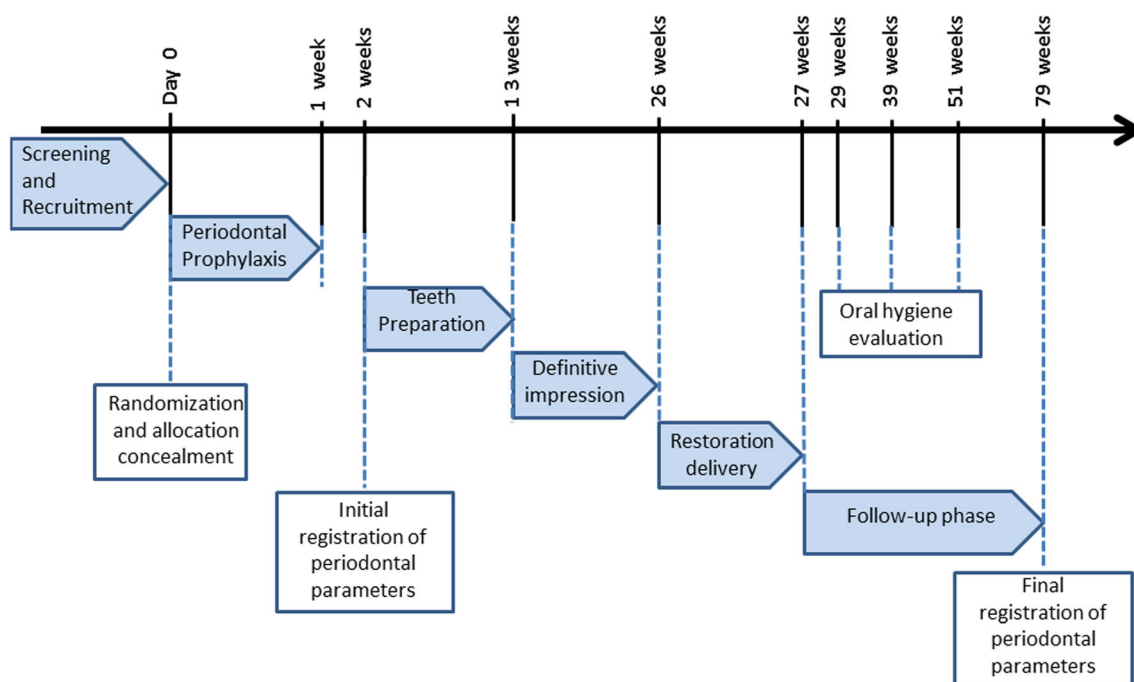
Day 0

1 week

2 weeks

1 3 weeks

26 weeks

27 weeks

29 weeks

39 weeks

51 weeks

79 weeks

Screening and Recruitment

Periodontal Prophylaxis

Teeth Preparation

Oral hygiene evaluation

Definitive impression

Randomization and allocation concealment

Restoration delivery

Initial registration of periodontal parameters

Follow-up phase

Final registration of periodontal parameters